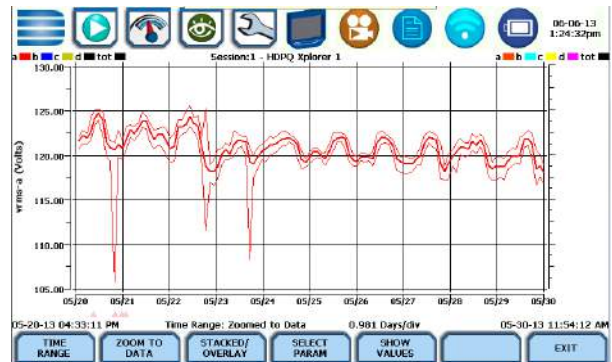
06-06-13
1:24:32pm

a b c d tot

Session:1 - HDPQ Xplorer 1

a b c d tot

130.00
125.00
120.00
115.00
110.00
105.00

vrms-a (Volts)

05/20 05/21 05/22 05/23 05/24 05/25 05/26 05/27 05/28 05/29 05/30

05-20-13 04:33:11 PM

Time Range: Zoomed to Data

0.981 Days/div

05-30-13 11:54:12 AM

TIME RANGE

ZOOM TO DATA

STACKED/ OVERLAY

SELECT PARAM

SHOW VALUES

EXIT